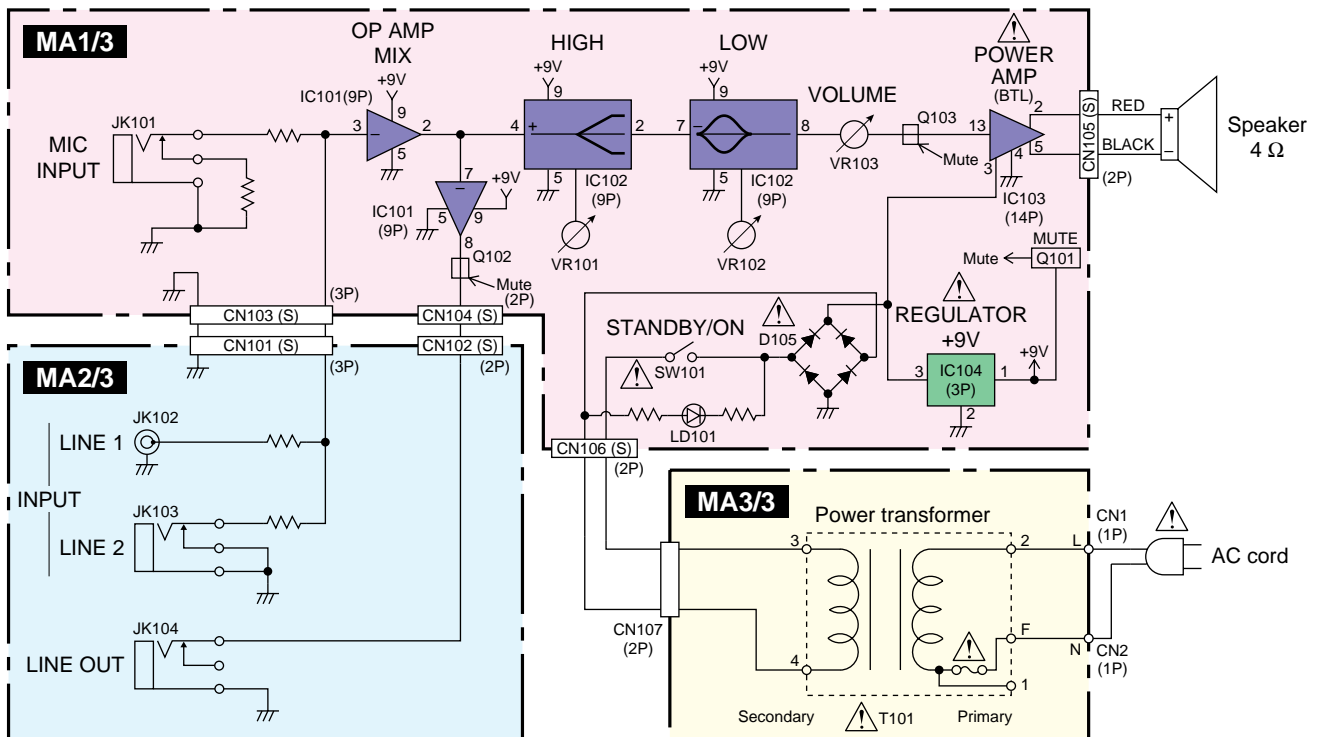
MA1/3

OP AMP MIX

HIGH

LOW

POWER AMP (BTL)

+9V
9
IC101(9P)
JK101
MIC INPUT
3
2
5
4
+
2
7
8
VOLUME
Q103
13
2
4
5
3
CN105 (S)
RED
BLACK
+
–
Speaker
4 Ω
(2P)
+9V
9
+9V
9
5
IC102 (9P)
5
IC102 (9P)
VR101
VR102
VR103
Mute
IC103 (14P)
7
–
+9V
IC101 (9P)
5
9
8
Q102
Mute
(2P)
(3P)
MUTE
Mute
Q101
REGULATOR +9V
CN103 (S)
CN104 (S)
CN101 (S)
CN102 (S)
(3P)
(2P)
STANDBY/ON
D105
SW101
3
IC104 (3P)
1
+9V
2
LD101
CN106 (S)
(2P)

MA2/3

JK102
LINE 1
INPUT
JK103
LINE 2
JK104
LINE OUT

MA3/3

Power transformer
3
2
4
F
1
L
N
CN1 (1P)
CN2 (1P)
AC cord
CN107 (2P)
Secondary
T101
Primary